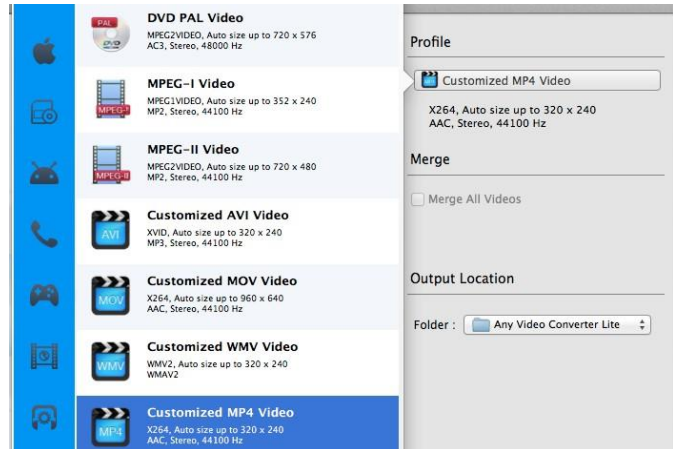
PAL
DVD
DVD PAL Video
MPEG2VIDEO, Auto size up to 720 x 576
AC3, Stereo, 48000 Hz

MPEG-I
MPEG-I Video
MPEG1VIDEO, Auto size up to 352 x 240
MP2, Stereo, 44100 Hz

MPEG-II
MPEG-II Video
MPEG2VIDEO, Auto size up to 720 x 480
MP2, Stereo, 44100 Hz

AVI
Customized AVI Video
XVID, Auto size up to 320 x 240
MP3, Stereo, 44100 Hz

MOV
Customized MOV Video
X264, Auto size up to 960 x 640
AAC, Stereo, 44100 Hz

WMV
Customized WMV Video
WMV2, Auto size up to 320 x 240
WMAV2

MP4
Customized MP4 Video
X264, Auto size up to 320 x 240
AAC, Stereo, 44100 Hz

Profile

Customized MP4 Video

X264, Auto size up to 320 x 240
AAC, Stereo, 44100 Hz

Merge

Merge All Videos

Output Location

Folder : Any Video Converter Lite